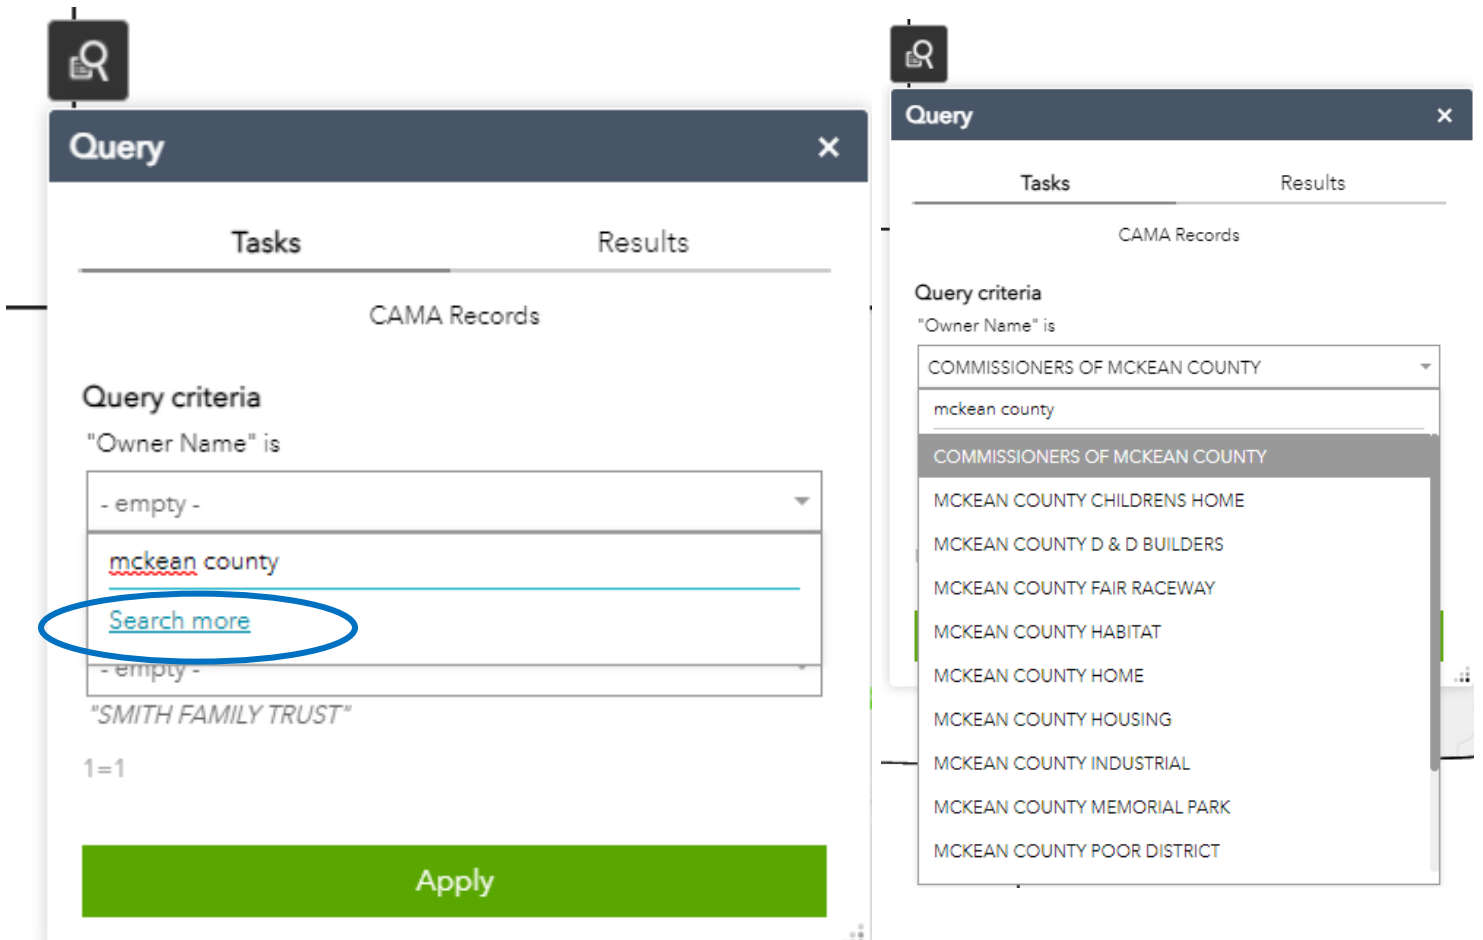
Query ×

Tasks Results

CAMA Records

Query criteria

"Owner Name" is

- empty -

mckean county

Search more

- empty -

"SMITH FAMILY TRUST"

1=1

Apply

Query ×

Tasks Results

CAMA Records

Query criteria

"Owner Name" is

COMMISSIONERS OF MCKEAN COUNTY

mckean county

COMMISSIONERS OF MCKEAN COUNTY

MCKEAN COUNTY CHILDRENS HOME

MCKEAN COUNTY D & D BUILDERS

MCKEAN COUNTY FAIR RACEWAY

MCKEAN COUNTY HABITAT

MCKEAN COUNTY HOME

MCKEAN COUNTY HOUSING

MCKEAN COUNTY INDUSTRIAL

MCKEAN COUNTY MEMORIAL PARK

MCKEAN COUNTY POOR DISTRICT